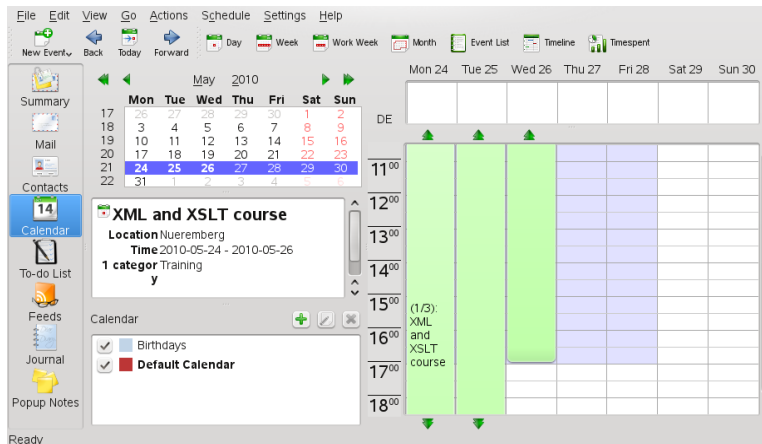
File Edit View Go Actions Schedule Settings Help

New Event Back Today Forward Day Week Work Week Month Event List Timeline Timespent

Summary

Mail

Contacts

14
Calendar

To-do List

Feeds

Journal

Popup Notes

May 2010

|  | Mon | Tue | Wed | Thu | Fri | Sat | Sun |
|---|---|---|---|---|---|---|---|
| 17 | 26 | 27 | 28 | 29 | 30 | 1 | 2 |
| 18 | 3 | 4 | 5 | 6 | 7 | 8 | 9 |
| 19 | 10 | 11 | 12 | 13 | 14 | 15 | 16 |
| 20 | 17 | 18 | 19 | 20 | 21 | 22 | 23 |
| 21 | 24 | 25 | 26 | 27 | 28 | 29 | 30 |
| 22 | 31 | 1 | 2 | 3 | 4 | 5 | 6 |

XML and XSLT course
Location Nuerenberg
Time 2010-05-24 - 2010-05-26
1 category Training

Calendar

Birthdays
Default Calendar

Mon 24 Tue 25 Wed 26 Thu 27 Fri 28 Sat 29 Sun 30

DE

$11^{00}$
$12^{00}$
$13^{00}$
$14^{00}$
$15^{00}$
$16^{00}$
$17^{00}$
$18^{00}$

(1/3): XML and XSLT course

Ready